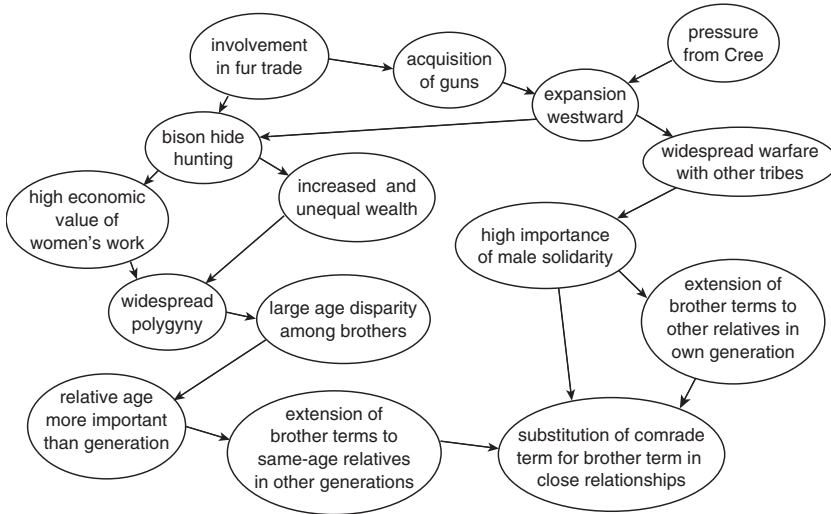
involvement in fur trade

acquisition of guns

pressure from Cree

expansion westward

bison hide hunting

widespread warfare with other tribes

high economic value of women's work

increased and unequal wealth

high importance of male solidarity

extension of brother terms to other relatives in own generation

widespread polygyny

large age disparity among brothers

relative age more important than generation

extension of brother terms to same-age relatives in other generations

substitution of comrade term for brother term in close relationships